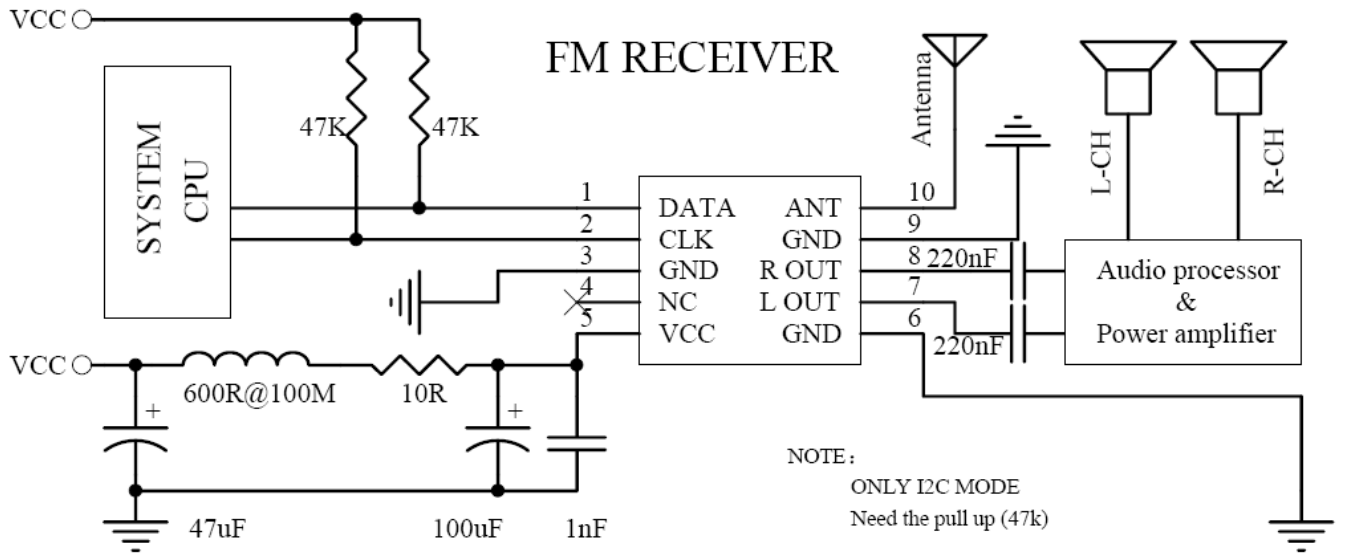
VCC

FM RECEIVER

SYSTEM CPU

47K

47K

Antenna

L-CH

R-CH

1 DATA

2 CLK

3 GND

4 NC

5 VCC

ANT 10

GND 9

R OUT 8

L OUT 7

GND 6

220nF

220nF

Audio processor & Power amplifier

VCC

600R@100M

10R

47uF

100uF

1nF

NOTE:

ONLY I2C MODE

Need the pull up (47k)